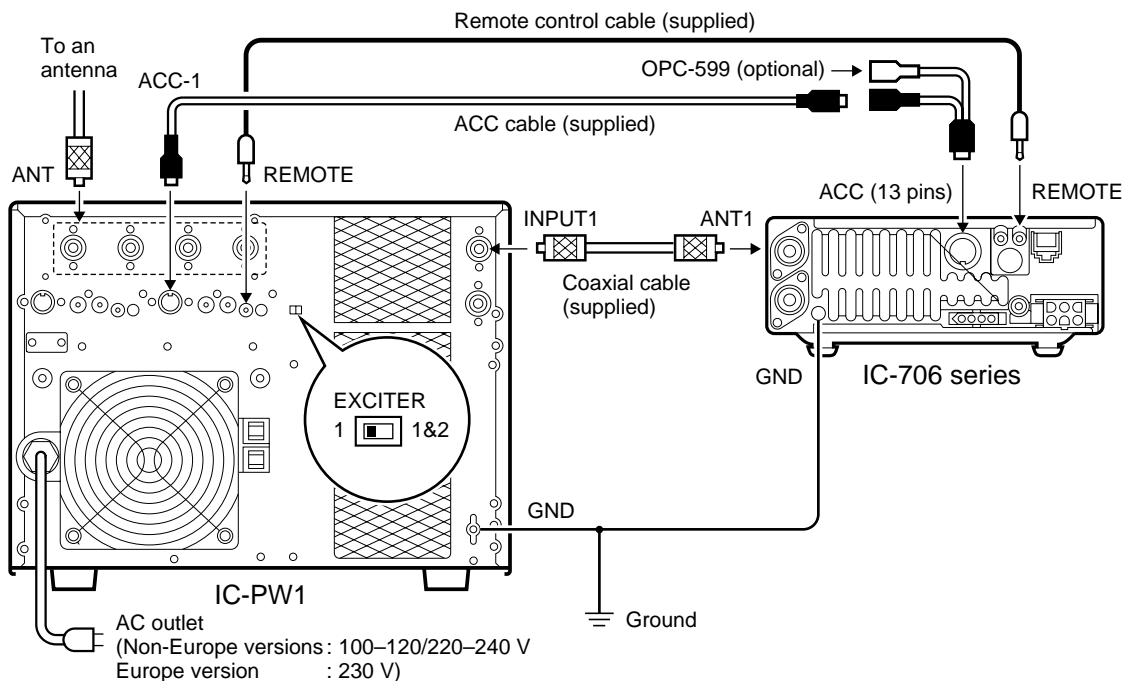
Remote control cable (supplied)

To an antenna

ACC-1

OPC-599 (optional)

ACC cable (supplied)

ANT

REMOTE

ACC (13 pins)

REMOTE

INPUT1

ANT1

Coaxial cable (supplied)

EXCITER

1 1&2

GND

IC-706 series

GND

IC-PW1

Ground

AC outlet
(Non-Europe versions : 100–120/220–240 V
Europe version : 230 V)